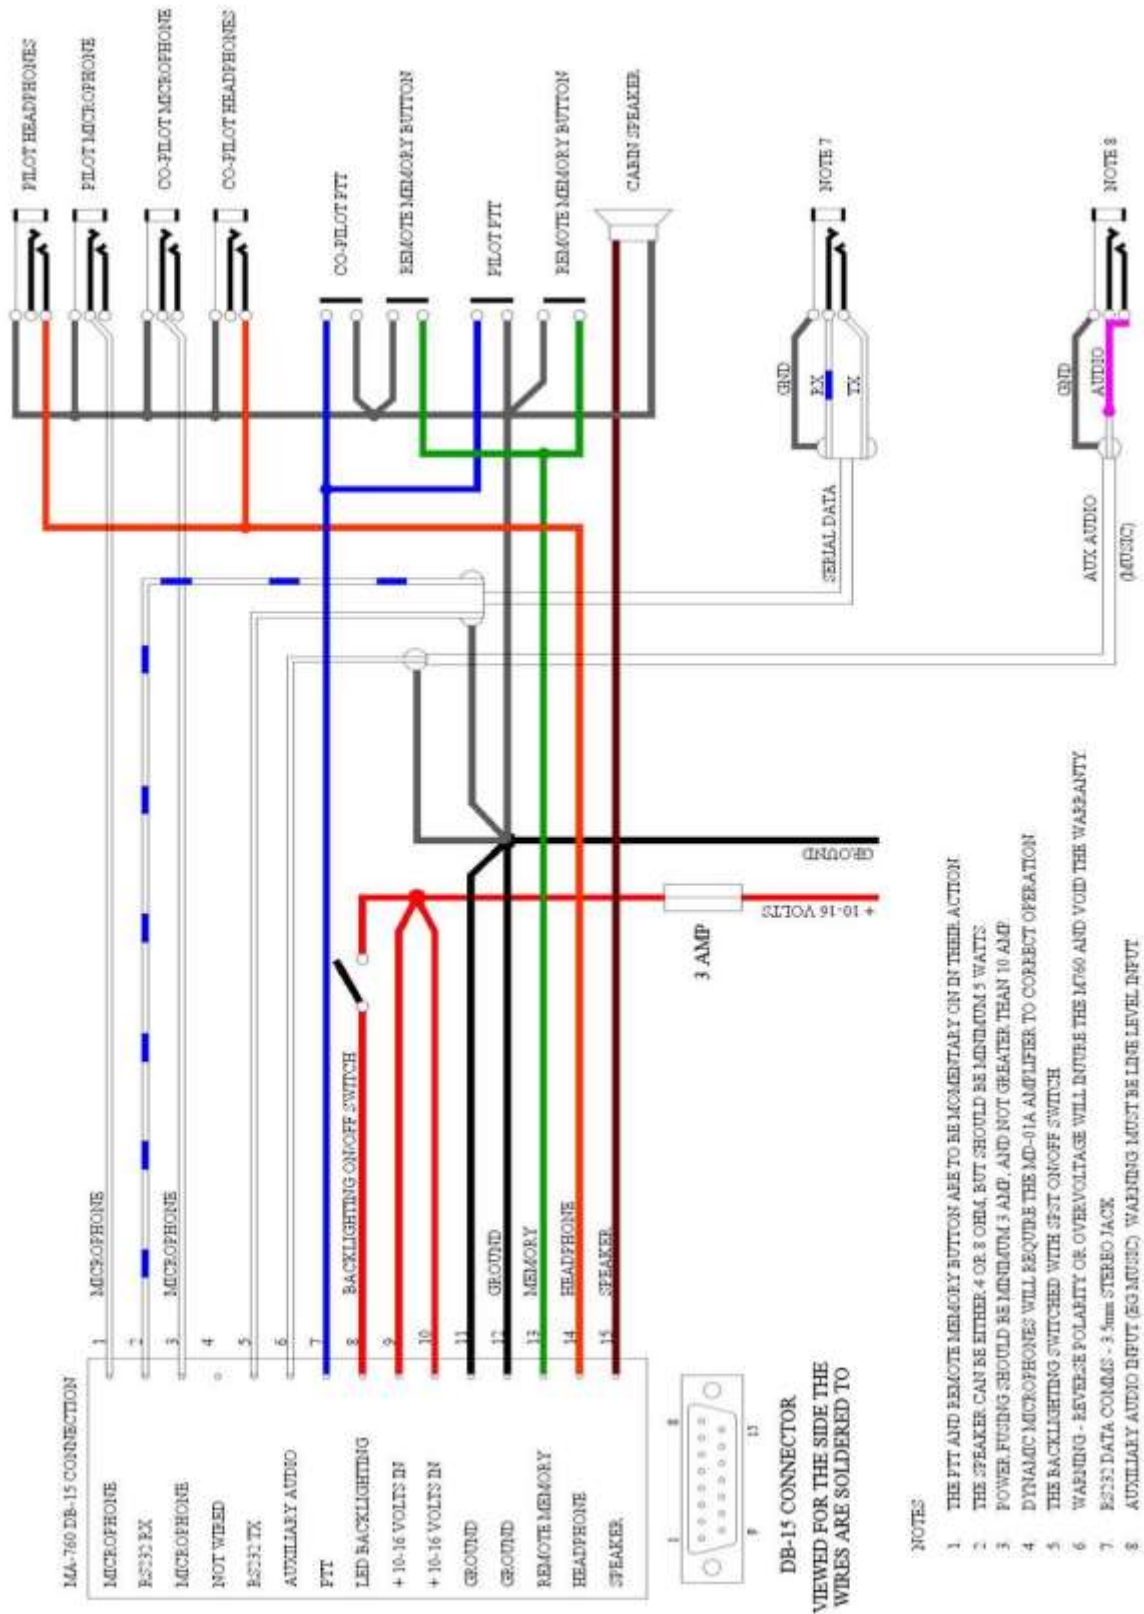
PILOT HEADPHONES
PILOT MICROPHONE
CO-PILOT MICROPHONE
CO-PILOT HEADPHONES
CO-PILOT PTT
REMOTE MEMORY BUTTON
PILOT PTT
REMOTE MEMORY BUTTON
CABIN SPEAKER
NOTE 7
GND
RX
TX
SERIAL DATA
NOTE 8
GND
AUDIO
AUX AUDIO
(MUSIC)

GROUND
+ 10-16 VOLTS
3 AMP

MA-760 DB-15 CONNECTION

| | | |
|---|---|---|
| MICROPHONE | 1 | MICROPHONE |
| RS232 RX | 2 | |
| MICROPHONE | 3 | MICROPHONE |
| NOT WIRED | 4 | |
| RS232 TX | 5 | |
| AUXILIARY AUDIO | 6 | |
| PTT | 7 | |
| LED BACKLIGHTING | 8 | BACKLIGHTING ON/OFF SWITCH |
| + 10-16 VOLTS IN | 9 | |
| + 10-16 VOLTS IN | 10 | |
| GROUND | 11 | |
| GROUND | 12 | GROUND |
| REMOTE MEMORY | 13 | MEMORY |
| HEADPHONE | 14 | HEADPHONE |
| SPEAKER | 15 | SPEAKER |

1 8 9 15

DB-15 CONNECTOR VIEWED FOR THE SIDE THE WIRES ARE SOLDERED TO

NOTES

1 THE PTT AND REMOTE MEMORY BUTTON ARE TO BE MOMENTARY ON IN THEIR ACTION
2 THE SPEAKER CAN BE EITHER 4 OR 8 OHM, BUT SHOULD BE MINIMUM 5 WATTS
3 POWER FUSING SHOULD BE MINIMUM 3 AMP, AND NOT GREATER THAN 10 AMP
4 DYNAMIC MICROPHONES WILL REQUIRE THE MD-01A AMPLIFIER TO CORRECT OPERATION
5 THE BACKLIGHTING SWITCHED WITH SPST ON/OFF SWITCH
6 WARNING - REVERSE POLARITY OR OVERVOLTAGE WILL DUBRE THE M760 AND VOID THE WARRANTY
7 RS232 DATA COMMS - 3.5mm STEREO JACK
8 AUXILIARY AUDIO INPUT (EG MUSIC) WARNING MUST BE LINE LEVEL INPUT